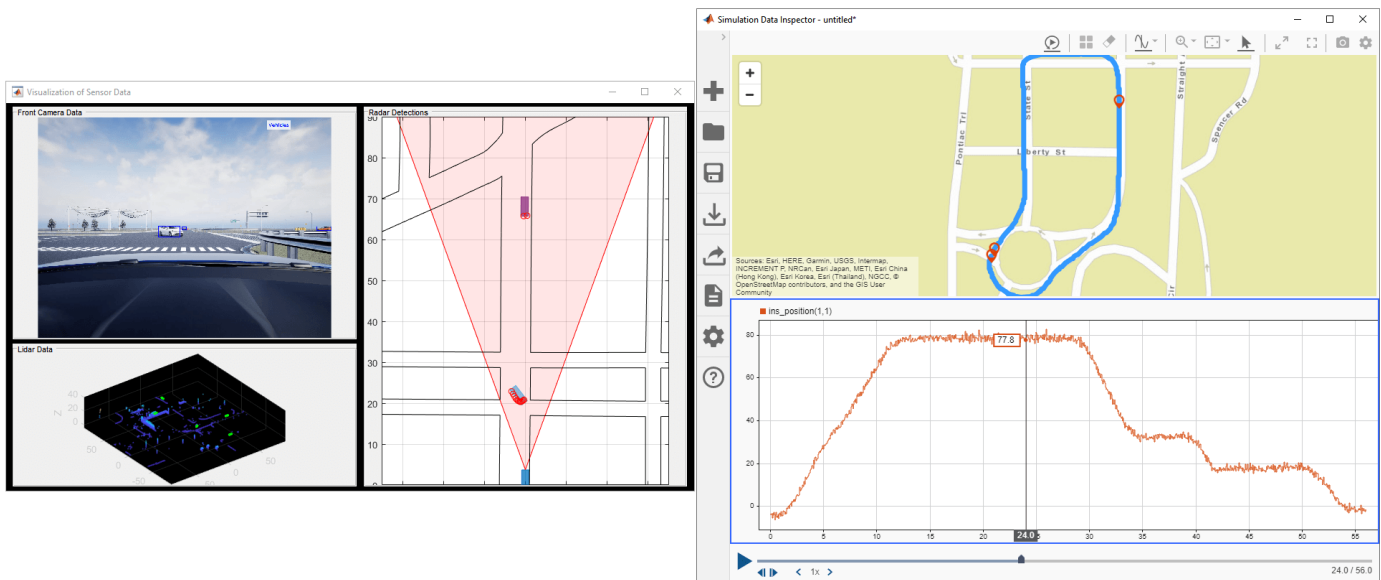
Visualization of Sensor Data

Front Camera Data

Vehicles

Lidar Data

Z
40
20
0
50
0
-50
50
0
-50

Radar Detections

90
80
70
60
50
40
30
20
10
0

Simulation Data Inspector - untitled*

+
−

Pontiac Trl
State St
Liberty St
Straight
Spencer Rd
Cir

Sources: Esri, HERE, Garmin, USGS, Intermap, INCREMENT P, NRCan, Esri Japan, METI, Esri China (Hong Kong), Esri Korea, Esri (Thailand), NGCC, © OpenStreetMap contributors, and the GIS User Community

ins_position(1,1)

77.8

80
60
40
20
0

0 5 10 15 20 24.0 35 40 45 50 55

1x

24.0 / 56.0